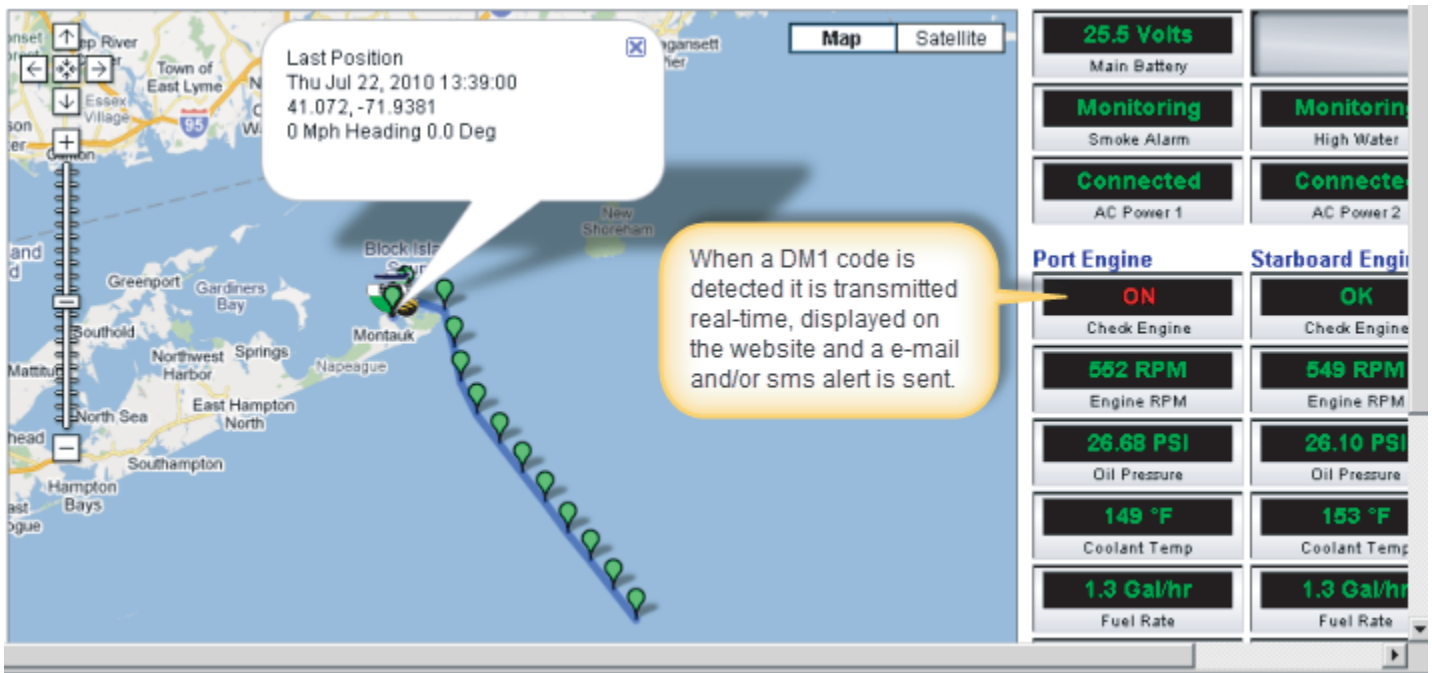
Map | Satellite

Last Position
Thu Jul 22, 2010 13:39:00
41.072,-71.9381
0 Mph Heading 0.0 Deg

ep River
Town of East Lyme
Essex Village
95
Canton
Greenport
Gardiners Bay
Southold
Northwest Harbor
Springs
Mattitu
North Sea
East Hampton North
Napeague
Montauk
Block Isla
Southampton
Hampton Bays
New Shoreham
gansett

When a DM1 code is detected it is transmitted real-time, displayed on the website and a e-mail and/or sms alert is sent.

25.5 Volts
Main Battery
Monitoring
Smoke Alarm
Monitoring
High Water
Connected
AC Power 1
Connecte
AC Power 2

Port Engine
Starboard Engi

ON
Check Engine
OK
Check Engine
552 RPM
Engine RPM
549 RPM
Engine RPM
26.68 PSI
Oil Pressure
26.10 PSI
Oil Pressure
149 °F
Coolant Temp
153 °F
Coolant Temp
1.3 Gal/hr
Fuel Rate
1.3 Gal/hr
Fuel Rate